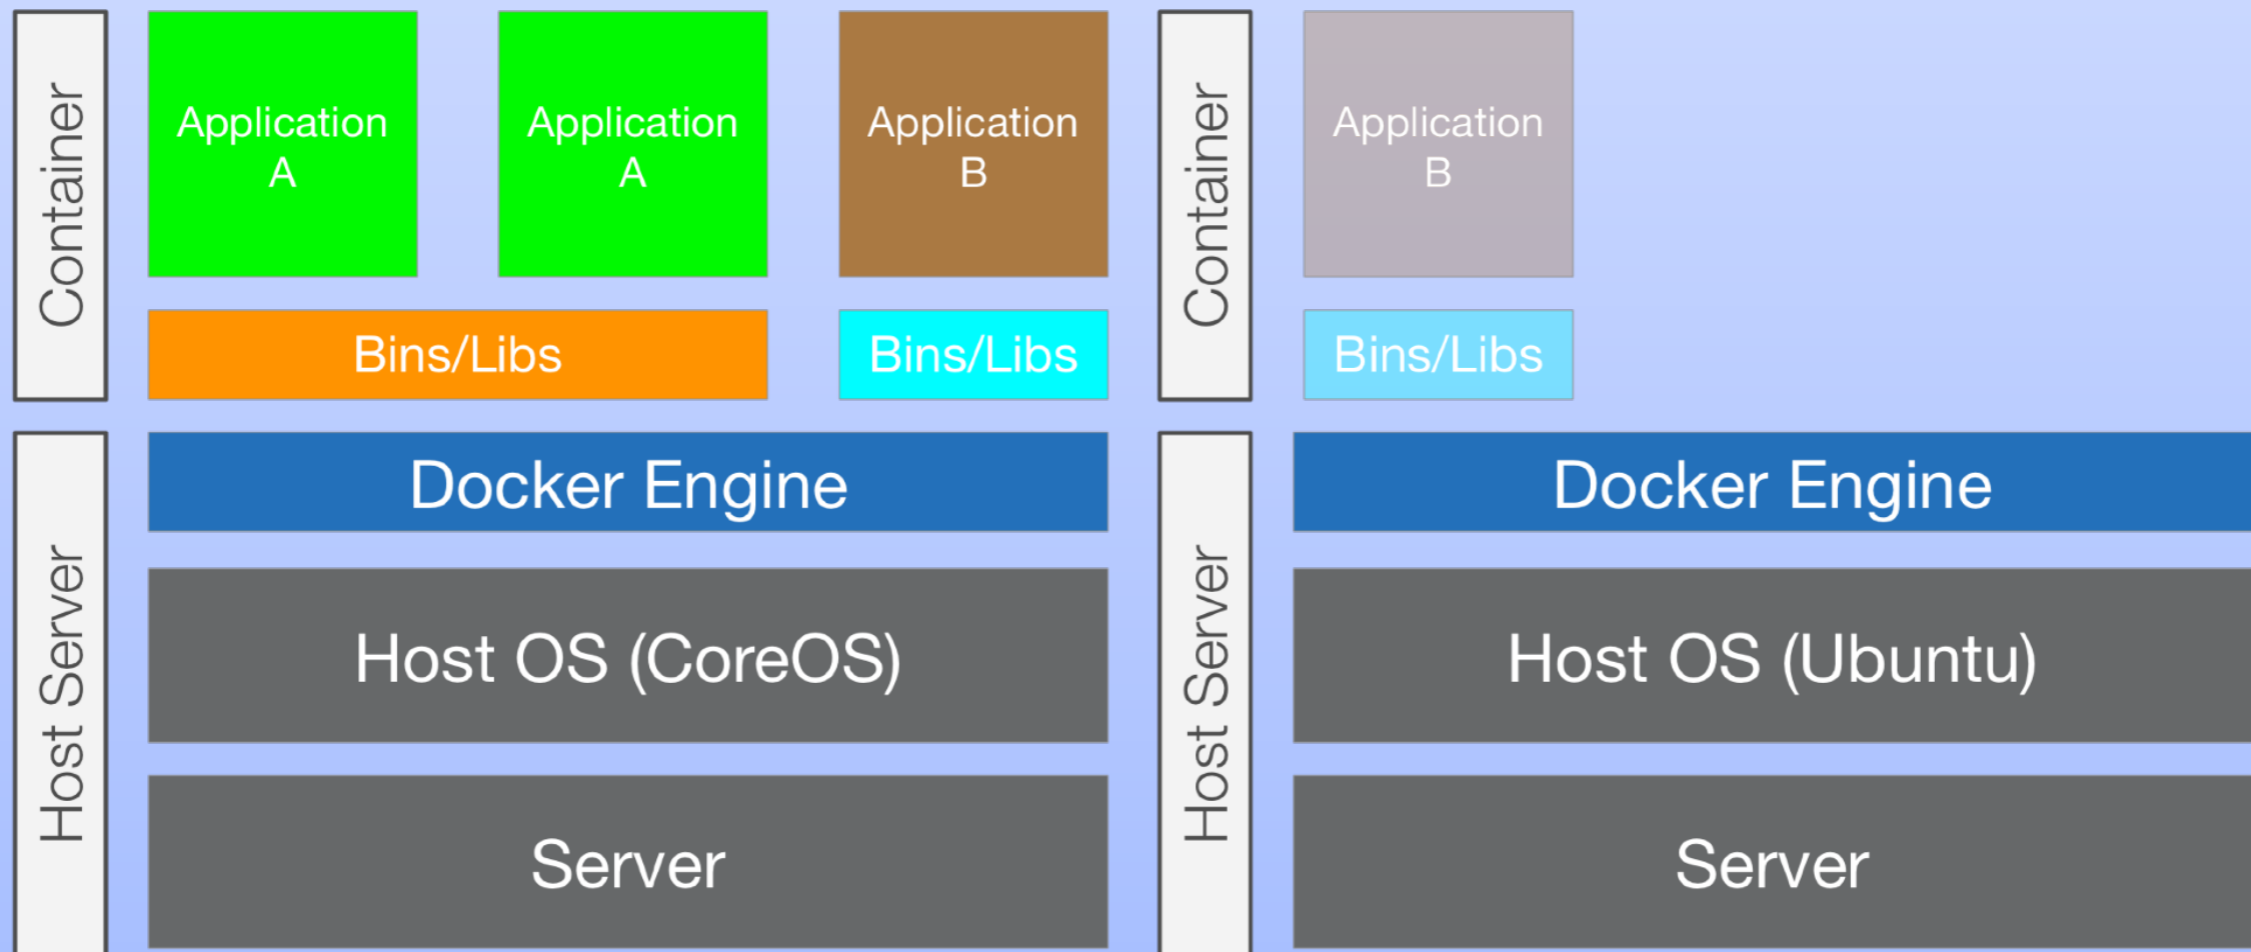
Container

Application A

Application A

Application B

Container

Application B

Bins/Libs

Bins/Libs

Bins/Libs

Host Server

Docker Engine

Host OS (CoreOS)

Server

Host Server

Docker Engine

Host OS (Ubuntu)

Server